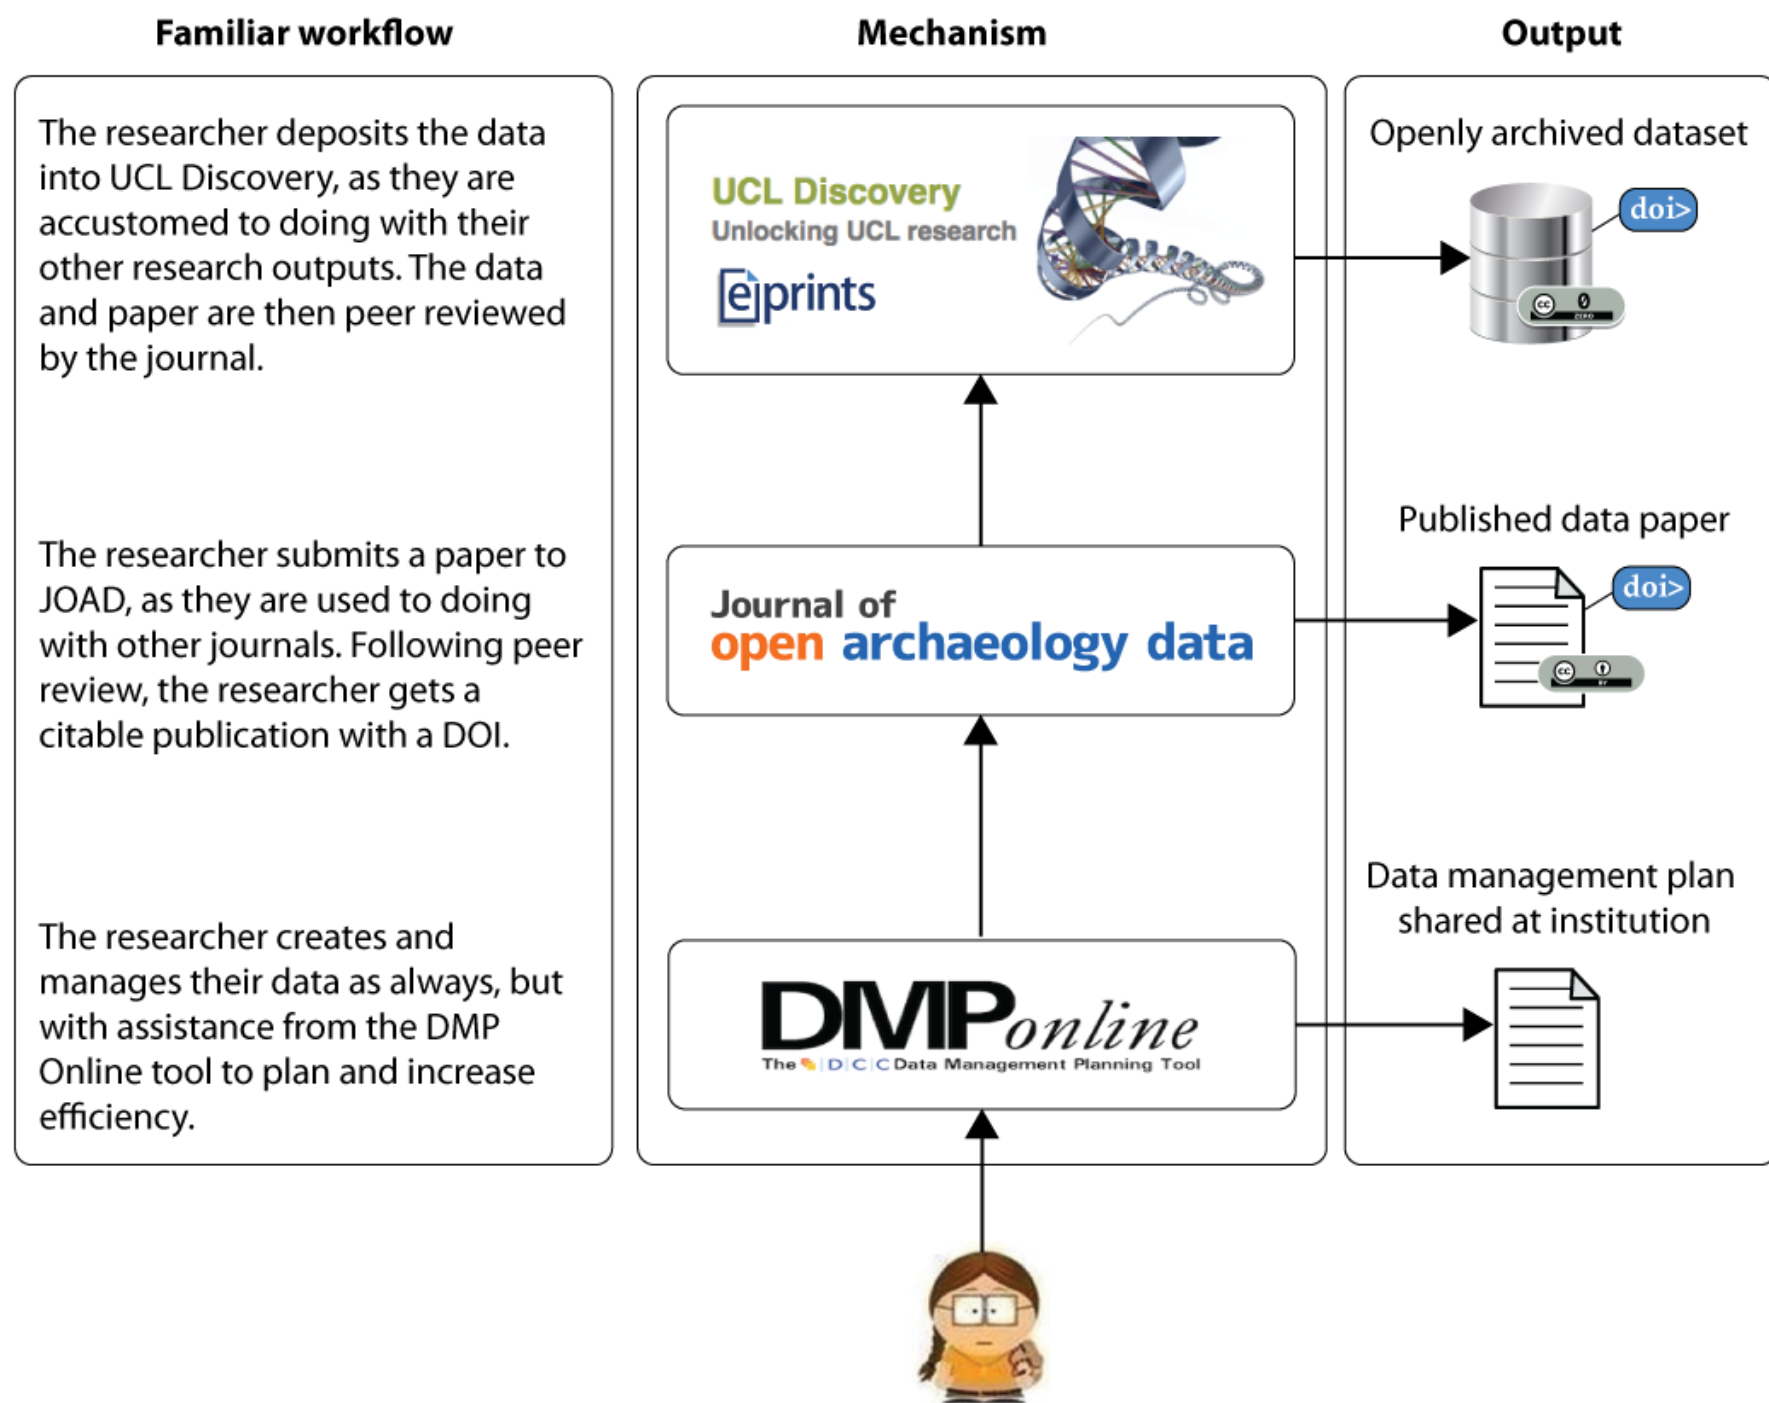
Familiar workflow

Mechanism

Output

The researcher deposits the data into UCL Discovery, as they are accustomed to doing with their other research outputs. The data and paper are then peer reviewed by the journal.

UCL Discovery
Unlocking UCL research
eprints

Openly archived dataset

doi>

cc 0

The researcher submits a paper to JOAD, as they are used to doing with other journals. Following peer review, the researcher gets a citable publication with a DOI.

Journal of
open archaeology data

Published data paper

doi>

The researcher creates and manages their data as always, but with assistance from the DMP Online tool to plan and increase efficiency.

DMPonline
The DCC Data Management Planning Tool

Data management plan shared at institution